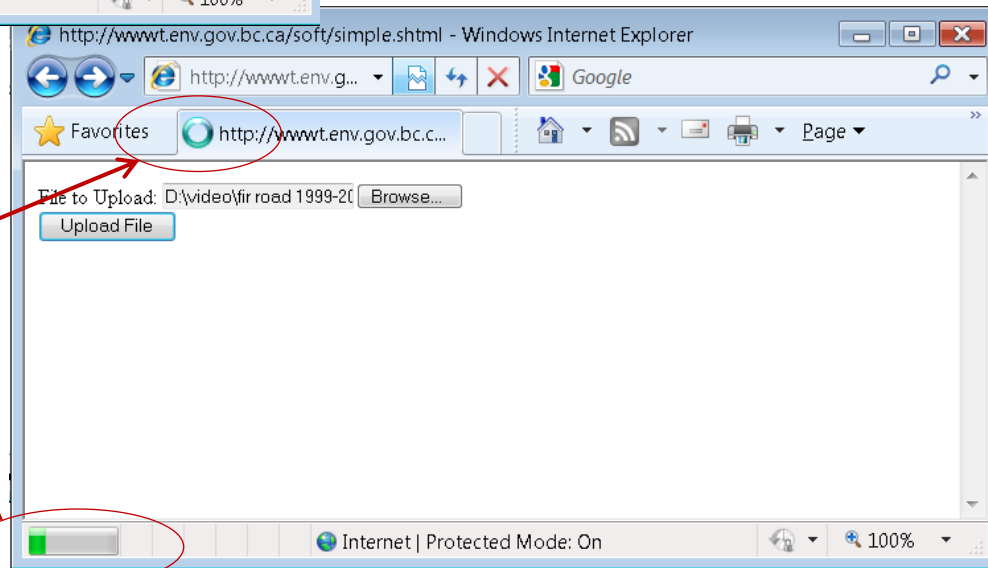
100%

http://wwwt.env.gov.bc.ca/soft/simple.shtml - Windows Internet Explorer

http://wwwt.env.g...

Google

Favorites

http://wwwt.env.gov.bc.c...

Page

File to Upload: D:\video\fir road 1999-20 Browse...

Upload File

Internet | Protected Mode: On

100%